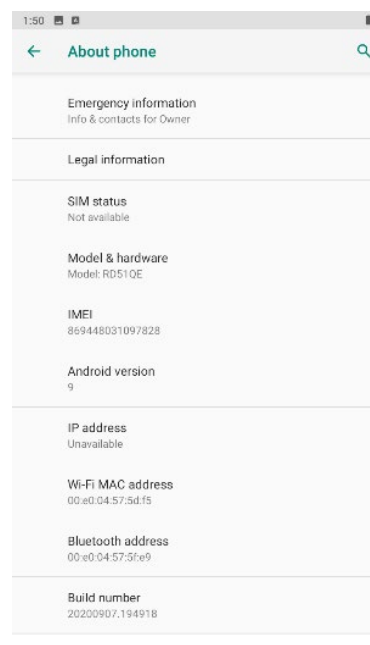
1:50

About phone

Emergency information
Info & contacts for Owner

Legal information

SIM status
Not available

Model & hardware
Model: RD51QE

IMEI
869448031097828

Android version
9

IP address
Unavailable

Wi-Fi MAC address
00:e0:04:57:5d:f5

Bluetooth address
00:e0:04:57:5f:e9

Build number
20200907.194918